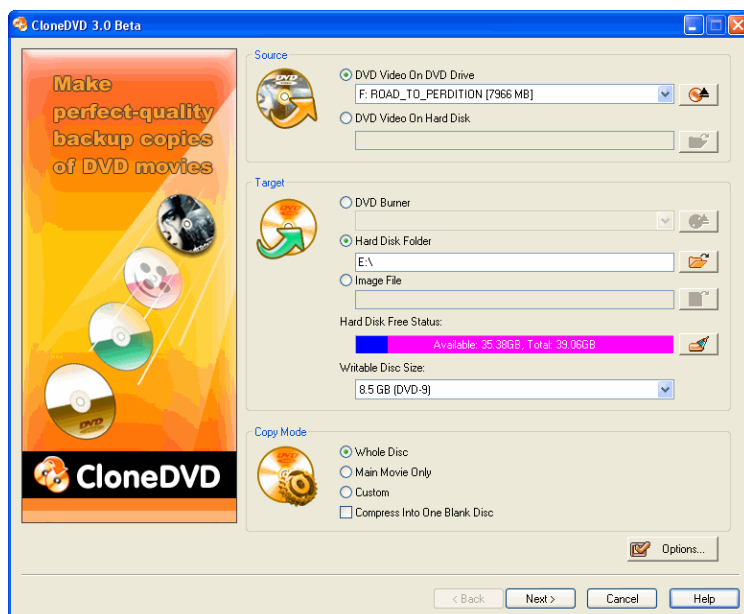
CloneDVD 3.0 Beta

Make perfect-quality backup copies of DVD movies

CloneDVD

Source
DVD Video On DVD Drive
F: ROAD_TO_PERDITION [7966 MB]
DVD Video On Hard Disk

Target
DVD Burner
Hard Disk Folder
E:\
Image File
Hard Disk Free Status:
Available: 35.38GB, Total: 39.06GB
Writable Disc Size:
8.5 GB (DVD-9)

Copy Mode
Whole Disc
Main Movie Only
Custom
Compress Into One Blank Disc

Options...

< Back
Next >
Cancel
Help